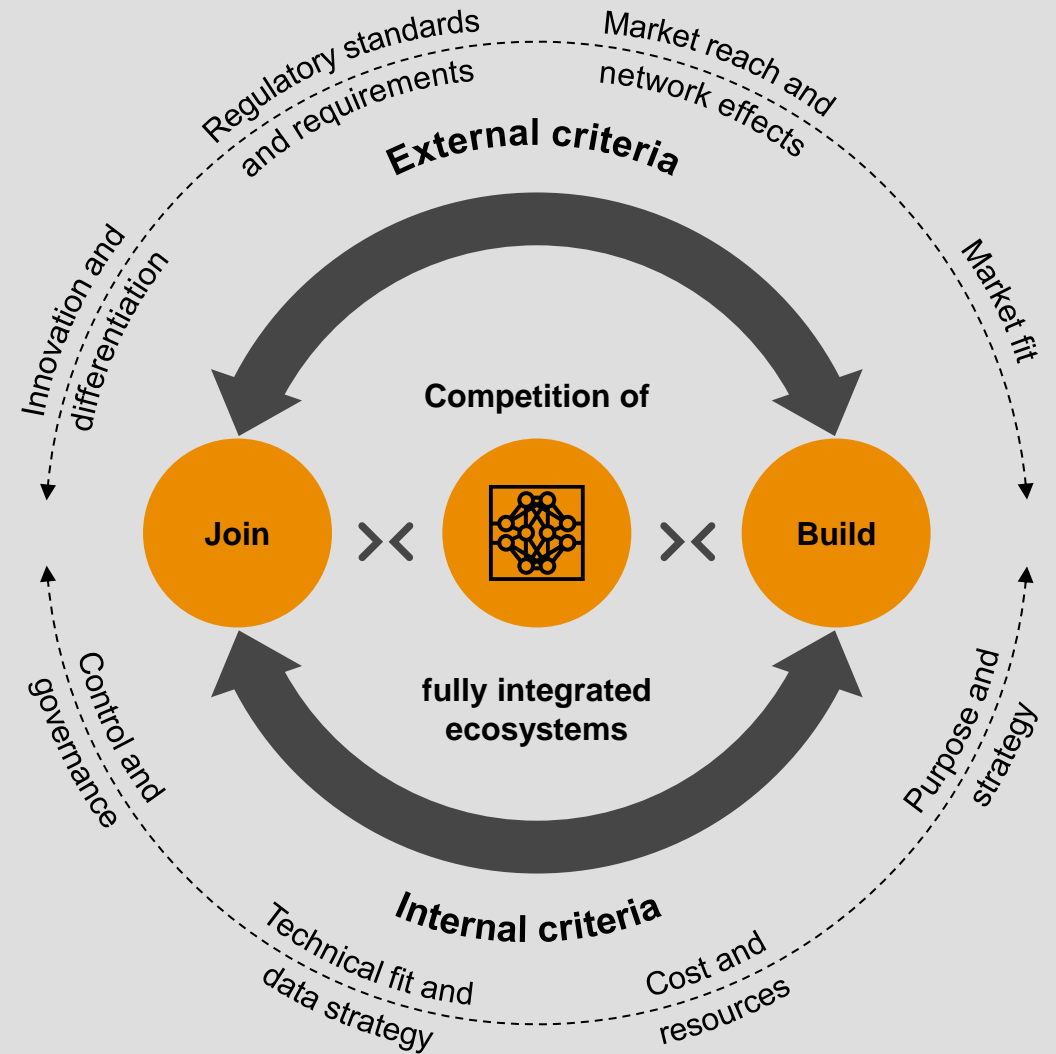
Regulatory standards and requirements

Market reach and network effects

External criteria

Innovation and differentiation

Market fit

Competition of

Join

Build

fully integrated ecosystems

Control and governance

Purpose and strategy

Internal criteria

Technical fit and data strategy

Cost and resources